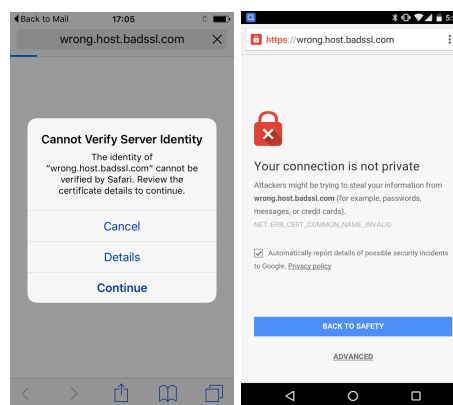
◀ Back to Mail 17:05

wrong.host.badssl.com

Cannot Verify Server Identity

The identity of "wrong.host.badssl.com" cannot be verified by Safari. Review the certificate details to continue.

Cancel

Details

Continue

https://wrong.host.badssl.com

Your connection is not private

Attackers might be trying to steal your information from **wrong.host.badssl.com** (for example, passwords, messages, or credit cards).

NET::ERR_CERT_COMMON_NAME_INVALID

Automatically report details of possible security incidents to Google. Privacy policy

BACK TO SAFETY

ADVANCED